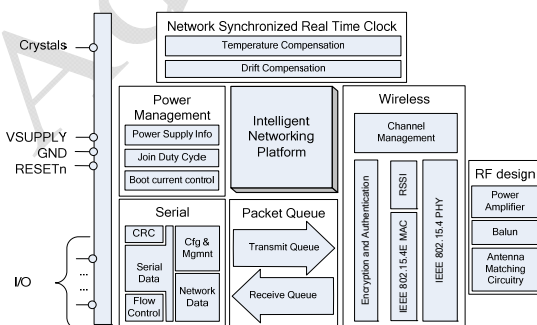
Network Synchronized Real Time Clock

Temperature Compensation

Drift Compensation

Crystals

VSUPPLY

GND

RESETn

I/O

...

...

Power Management

Power Supply Info

Join Duty Cycle

Boot current control

Intelligent Networking Platform

Wireless

Channel Management

Encryption and Authentication

RSSI

IEEE 802.15.4E MAC

IEEE 802.15.4 PHY

RF design

Power Amplifier

Balun

Antenna Matching Circuitry

Serial

CRC

Serial Data

Flow Control

Cfg & Mgmnt

Network Data

Packet Queue

Transmit Queue

Receive Queue